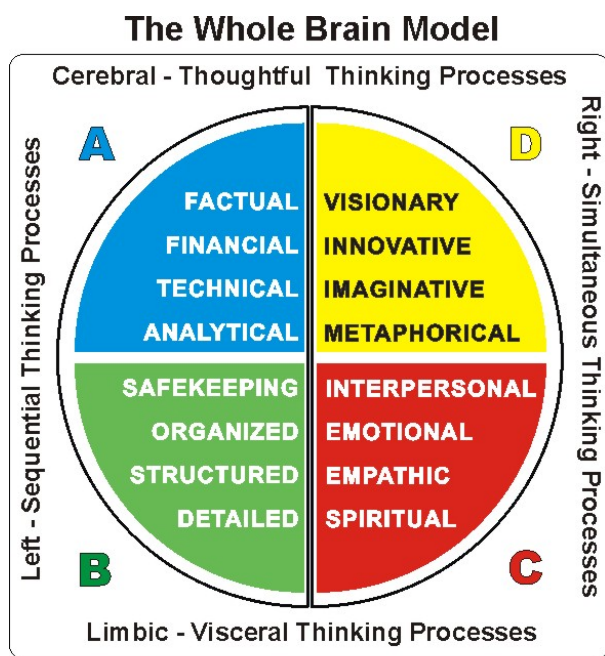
The Whole Brain Model

Cerebral - Thoughtful Thinking Processes

Left - Sequential Thinking Processes

Right - Simultaneous Thinking Processes

A

FACTUAL
FINANCIAL
TECHNICAL
ANALYTICAL

D

VISIONARY
INNOVATIVE
IMAGINATIVE
METAPHORICAL

SAFEKEEPING
ORGANIZED
STRUCTURED
DETAILED

B

INTERPERSONAL
EMOTIONAL
EMPATHIC
SPIRITUAL

C

Limbic - Visceral Thinking Processes